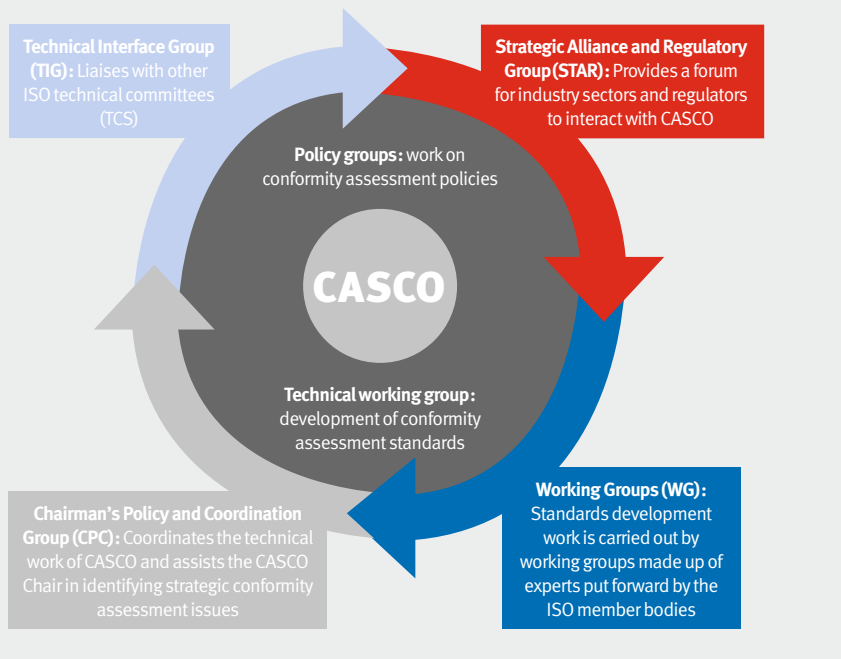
Technical Interface Group (TIG): Liaises with other ISO technical committees (TCS)

Strategic Alliance and Regulatory Group (STAR): Provides a forum for industry sectors and regulators to interact with CASCO

Policy groups: work on conformity assessment policies

CASCO

Technical working group: development of conformity assessment standards

Chairman's Policy and Coordination Group (CPC): Coordinates the technical work of CASCO and assists the CASCO Chair in identifying strategic conformity assessment issues

Working Groups (WG): Standards development work is carried out by working groups made up of experts put forward by the ISO member bodies